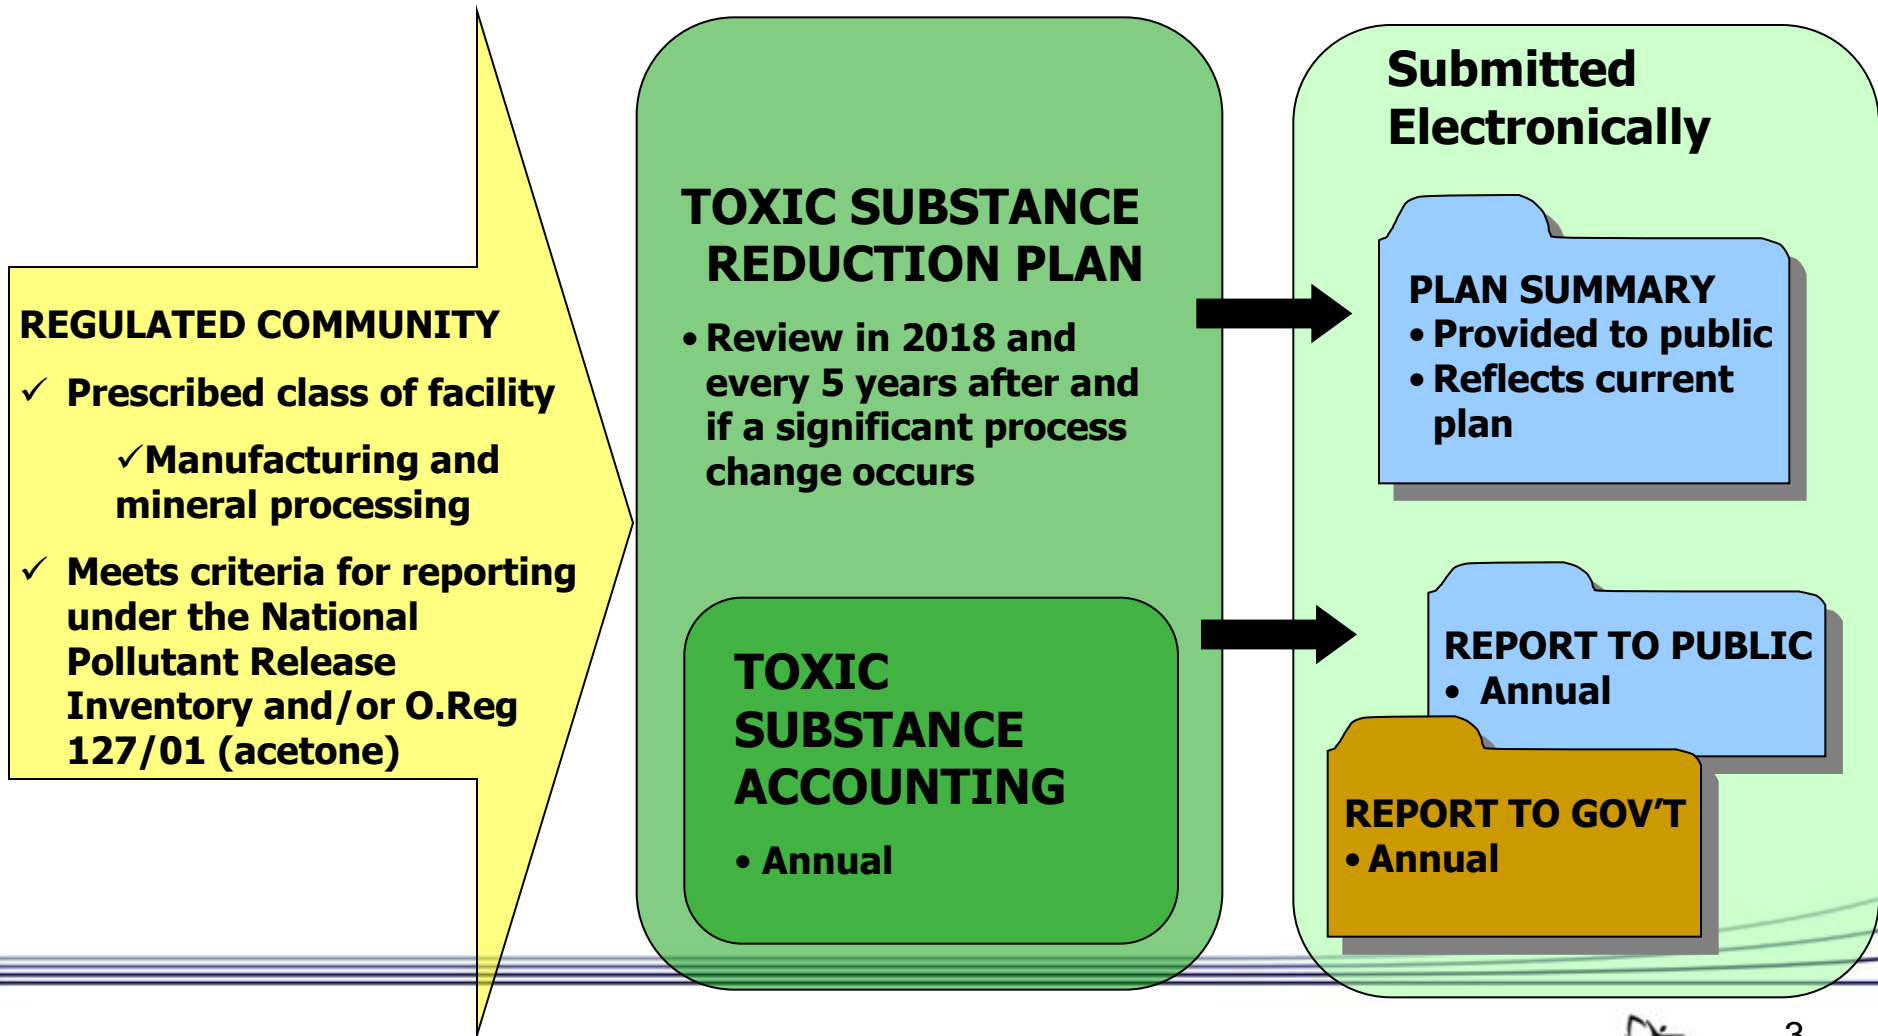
REGULATED COMMUNITY

✓ Prescribed class of facility

✓Manufacturing and mineral processing

✓ Meets criteria for reporting under the National Pollutant Release Inventory and/or O.Reg 127/01 (acetone)

TOXIC SUBSTANCE REDUCTION PLAN

• Review in 2018 and every 5 years after and if a significant process change occurs

TOXIC SUBSTANCE ACCOUNTING

• Annual

Submitted Electronically

PLAN SUMMARY
• Provided to public
• Reflects current plan

REPORT TO PUBLIC
• Annual

REPORT TO GOV'T
• Annual

3